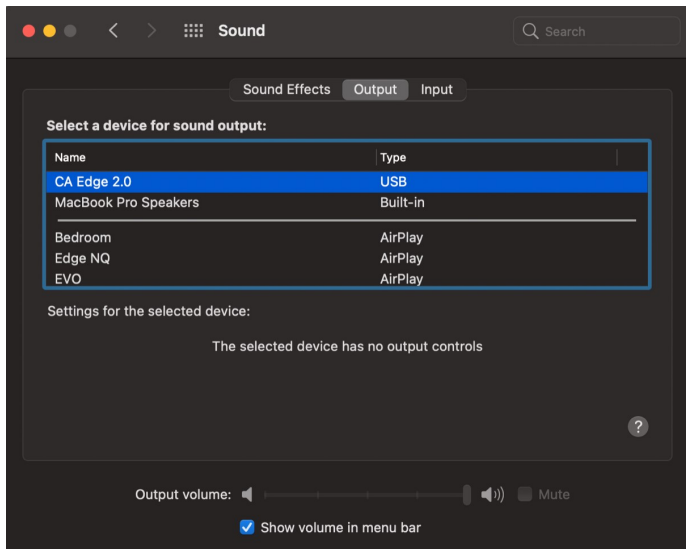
Sound

Search

Sound Effects | Output | Input

Select a device for sound output:

| Name | Type |
|---|---|
| CA Edge 2.0 | USB |
| MacBook Pro Speakers | Built-in |
| Bedroom | AirPlay |
| Edge NQ | AirPlay |
| EVO | AirPlay |

Settings for the selected device:

The selected device has no output controls

?

Output volume:

Mute

Show volume in menu bar